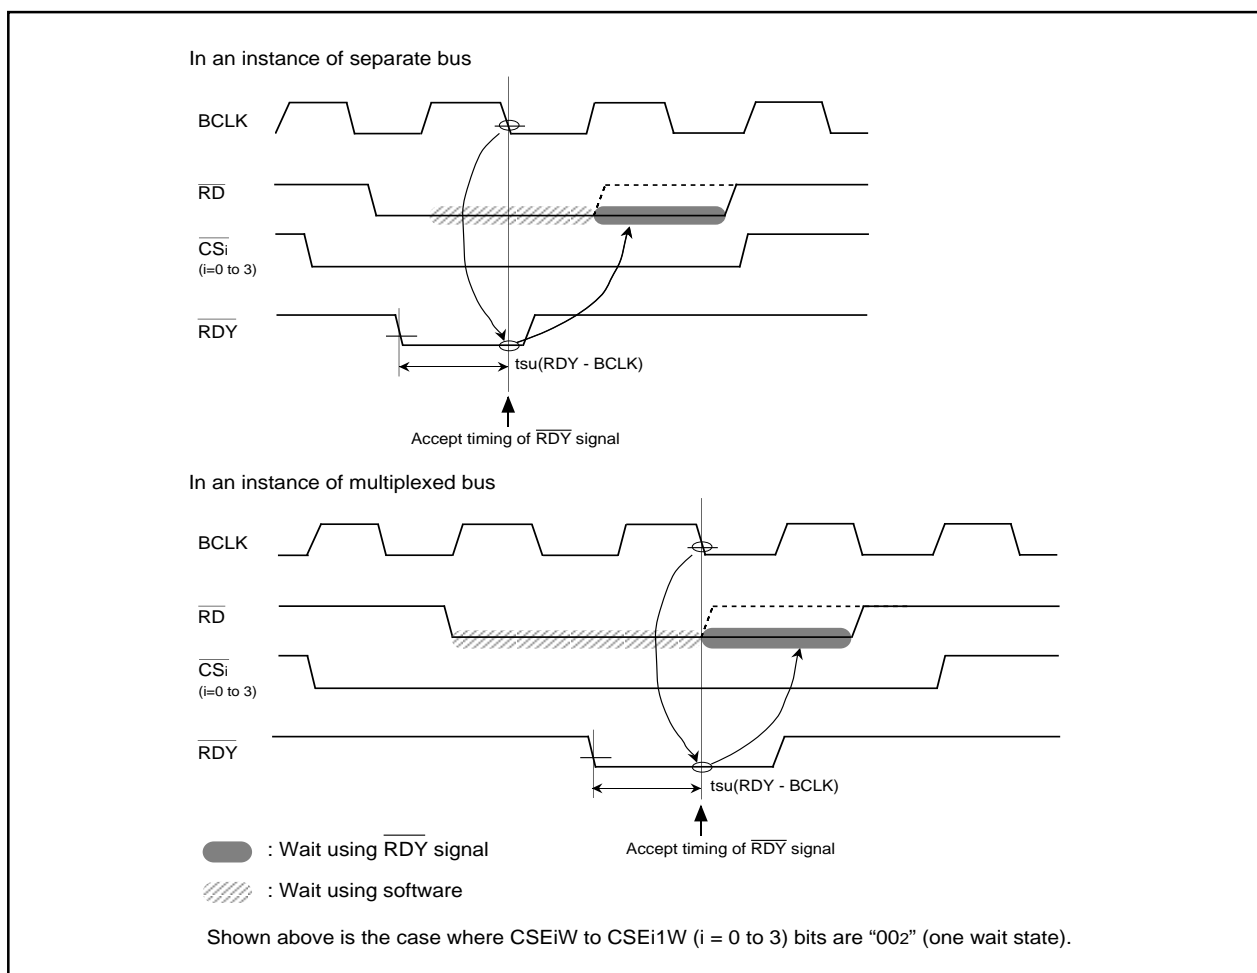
In an instance of separate bus

BCLK

$\overline{RD}$

$\overline{CSi}$
(i=0 to 3)

$\overline{RDY}$

tsu(RDY - BCLK)

Accept timing of $\overline{RDY}$ signal

In an instance of multiplexed bus

BCLK

$\overline{RD}$

$\overline{CSi}$
(i=0 to 3)

$\overline{RDY}$

tsu(RDY - BCLK)

Accept timing of $\overline{RDY}$ signal

: Wait using $\overline{RDY}$ signal

: Wait using software

Shown above is the case where CSEiW to CSEi1W (i = 0 to 3) bits are "$00_2$" (one wait state).